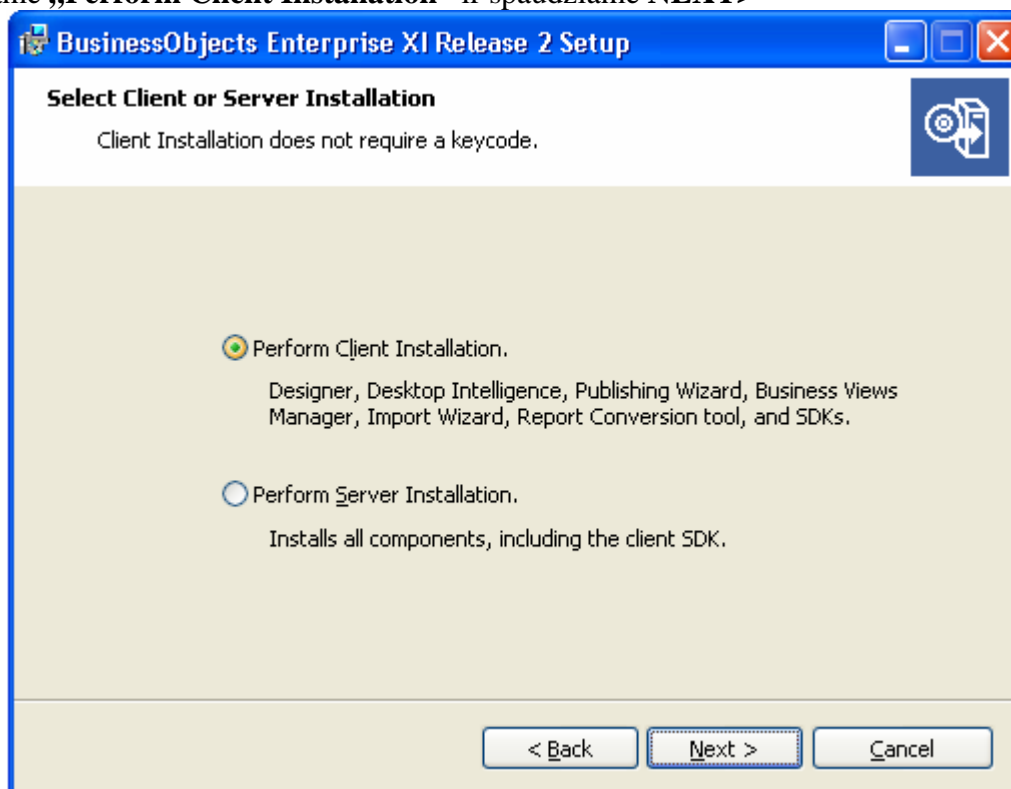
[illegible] „Perform Client Installation" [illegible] NEXT>

BusinessObjects Enterprise XI Release 2 Setup

Select Client or Server Installation

Client Installation does not require a keycode.

Perform Client Installation.

Designer, Desktop Intelligence, Publishing Wizard, Business Views Manager, Import Wizard, Report Conversion tool, and SDKs.

Perform Server Installation.

Installs all components, including the client SDK.

< Back

Next >

Cancel